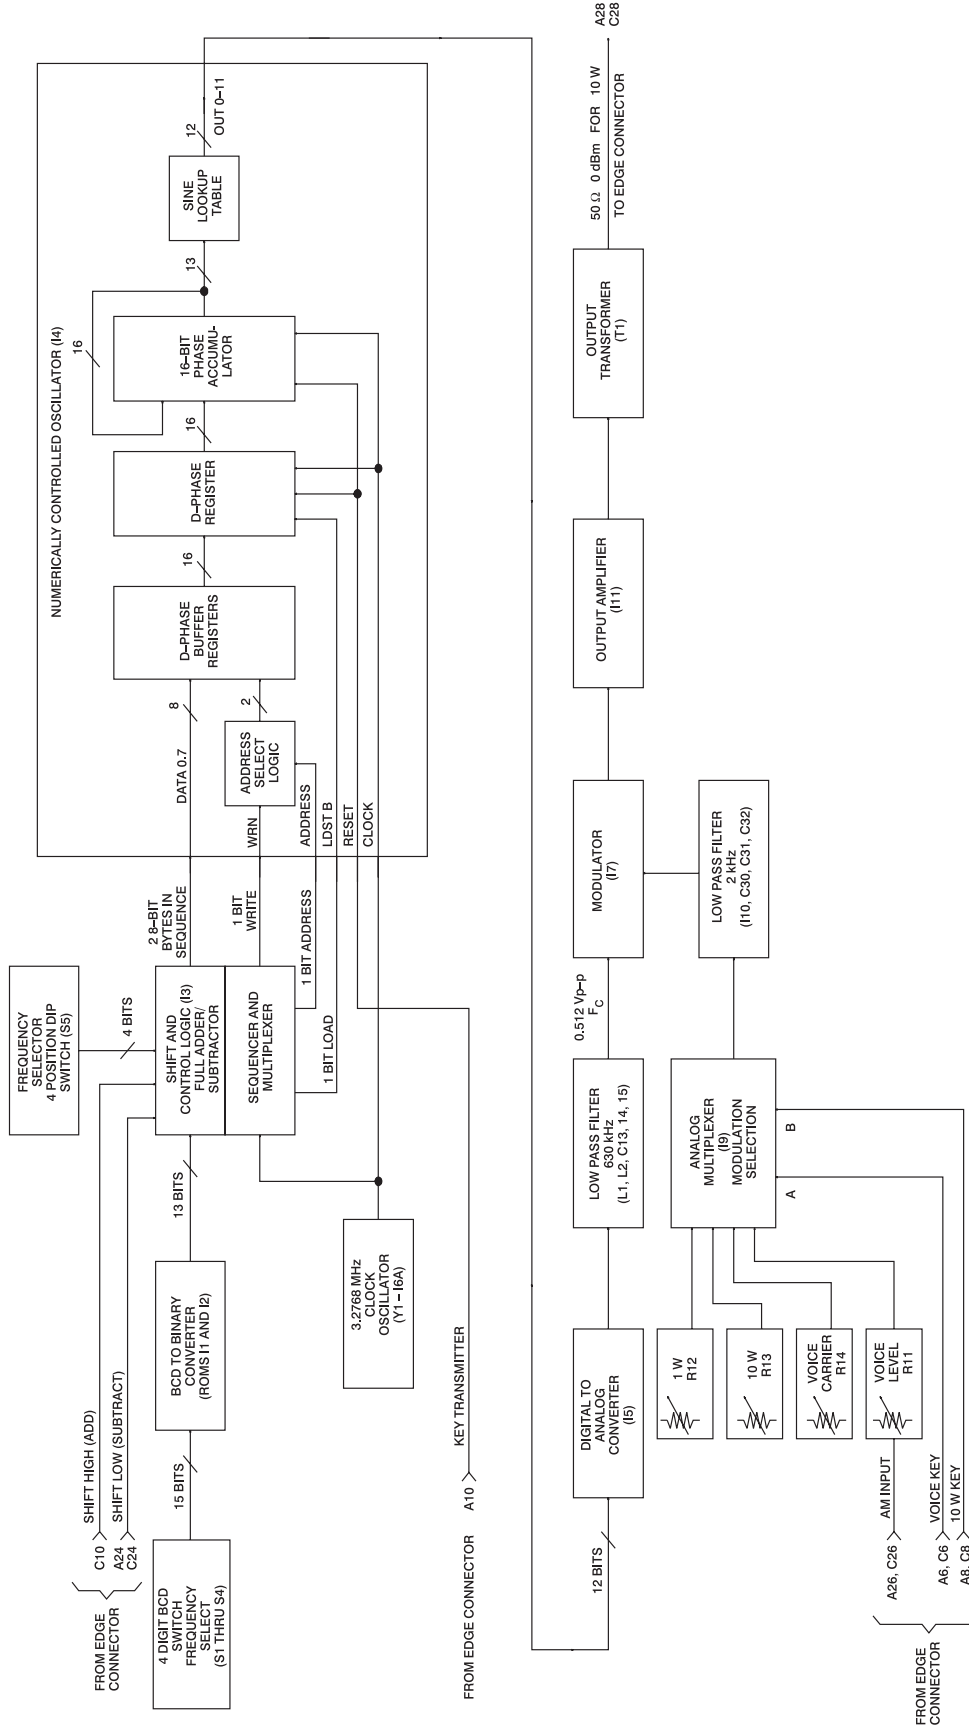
FROM EDGE CONNECTOR
C10
A24 C24
SHIFT HIGH (ADD)
SHIFT LOW (SUBTRACT)
4 DIGIT BCD SWITCH FREQUENCY SELECT (S1 THRU S4)
15 BITS
BCD TO BINARY CONVERTER (ROMS I1 AND I2)
13 BITS
FREQUENCY SELECTOR 4 POSITION DIP SWITCH (S5)
4 BITS
SHIFT AND CONTROL LOGIC (I3) FULL ADDER/ SUBTRACTOR
SEQUENCER AND MULTIPLEXER
2 8–BIT BYTES IN SEQUENCE
1 BIT WRITE
1 BIT ADDRESS
1 BIT LOAD
3.2768 MHz CLOCK OSCILLATOR (Y1 – I6A)
FROM EDGE CONNECTOR A10
KEY TRANSMITTER
NUMERICALLY CONTROLLED OSCILLATOR (I4)
DATA 0.7
8
WRN
ADDRESS
LDST B
RESET
CLOCK
ADDRESS SELECT LOGIC
2
D–PHASE BUFFER REGISTERS
16
D–PHASE REGISTER
16
16–BIT PHASE ACCUMU- LATOR
16
13
SINE LOOKUP TABLE
12
OUT 0–11
A28 C28
12 BITS
DIGITAL TO ANALOG CONVERTER (I5)
LOW PASS FILTER 630 kHz (L1, L2, C13, 14, 15)
0.512 Vp–p
$F_C$
MODULATOR (I7)
LOW PASS FILTER 2 kHz (I10, C30, C31, C32)
OUTPUT AMPLIFIER (I11)
OUTPUT TRANSFORMER (T1)
50 Ω 0 dBm FOR 10 W
TO EDGE CONNECTOR
ANALOG MULTIPLEXER (I9) MODULATION SELECTION
A
B
1 W R12
10 W R13
VOICE CARRIER R14
VOICE LEVEL R11
FROM EDGE CONNECTOR
A26, C26
AM INPUT
A6, C6
VOICE KEY
A8, C8
10 W KEY